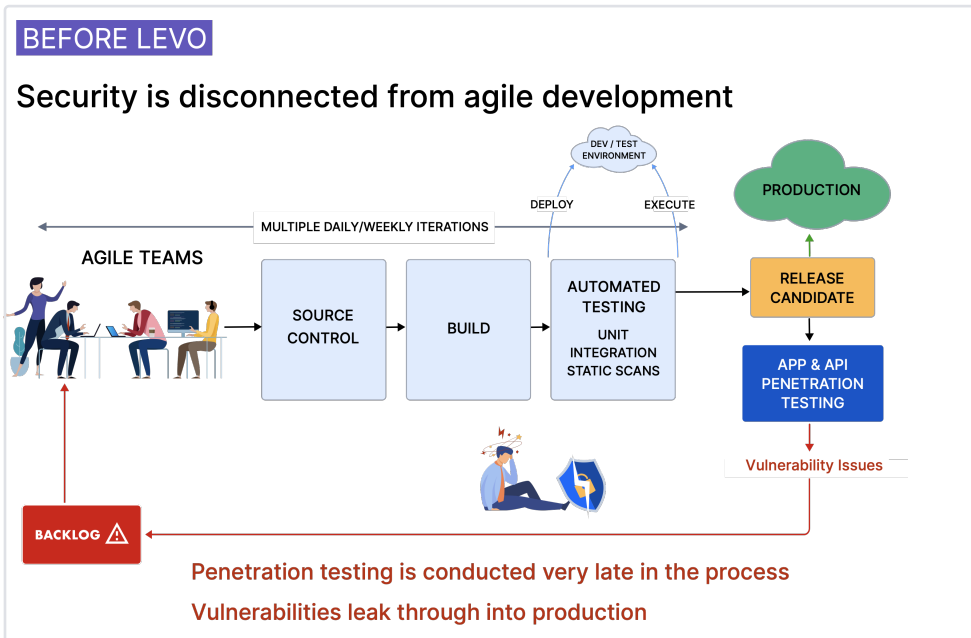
BEFORE LEVO

Security is disconnected from agile development

DEV / TEST ENVIRONMENT

DEPLOY

EXECUTE

PRODUCTION

MULTIPLE DAILY/WEEKLY ITERATIONS

AGILE TEAMS

SOURCE CONTROL

BUILD

AUTOMATED TESTING

UNIT INTEGRATION STATIC SCANS

RELEASE CANDIDATE

APP & API PENETRATION TESTING

Vulnerability Issues

BACKLOG

Penetration testing is conducted very late in the process

Vulnerabilities leak through into production